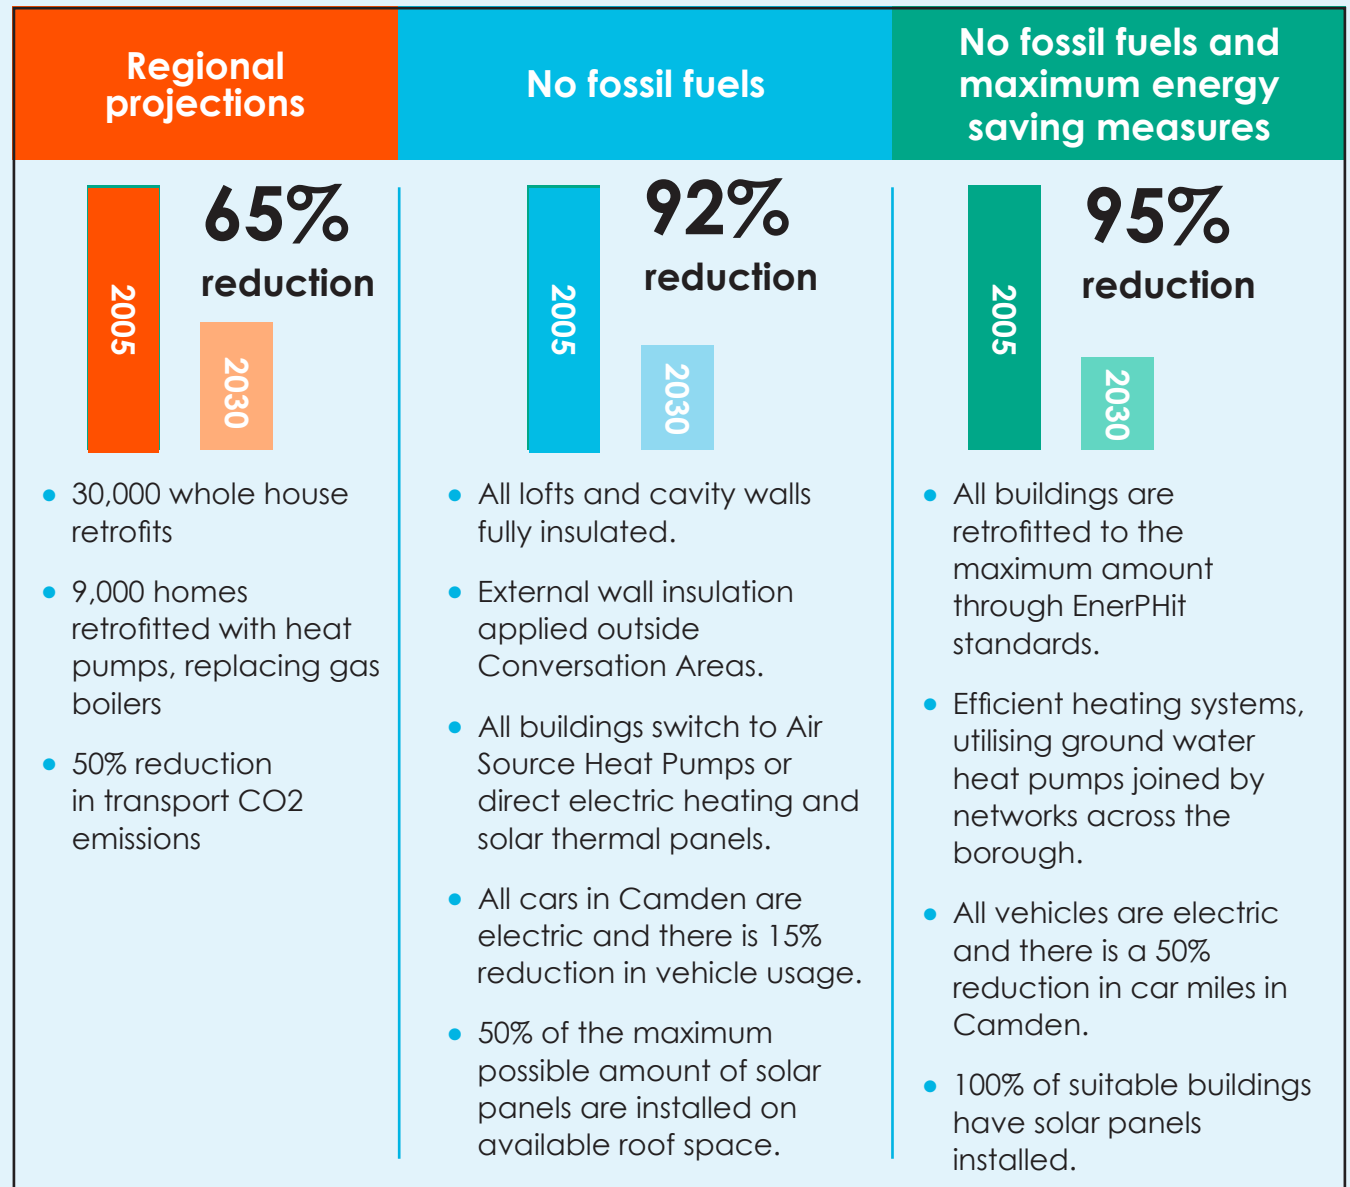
Regional projections

65%
reduction

2005

2030

- 30,000 whole house retrofits
- 9,000 homes retrofitted with heat pumps, replacing gas boilers
- 50% reduction in transport CO2 emissions

No fossil fuels

92%
reduction

2005

2030

- All lofts and cavity walls fully insulated.
- External wall insulation applied outside Conversation Areas.
- All buildings switch to Air Source Heat Pumps or direct electric heating and solar thermal panels.
- All cars in Camden are electric and there is 15% reduction in vehicle usage.
- 50% of the maximum possible amount of solar panels are installed on available roof space.

No fossil fuels and maximum energy saving measures

95%
reduction

2005

2030

- All buildings are retrofitted to the maximum amount through EnerPHit standards.
- Efficient heating systems, utilising ground water heat pumps joined by networks across the borough.
- All vehicles are electric and there is a 50% reduction in car miles in Camden.
- 100% of suitable buildings have solar panels installed.